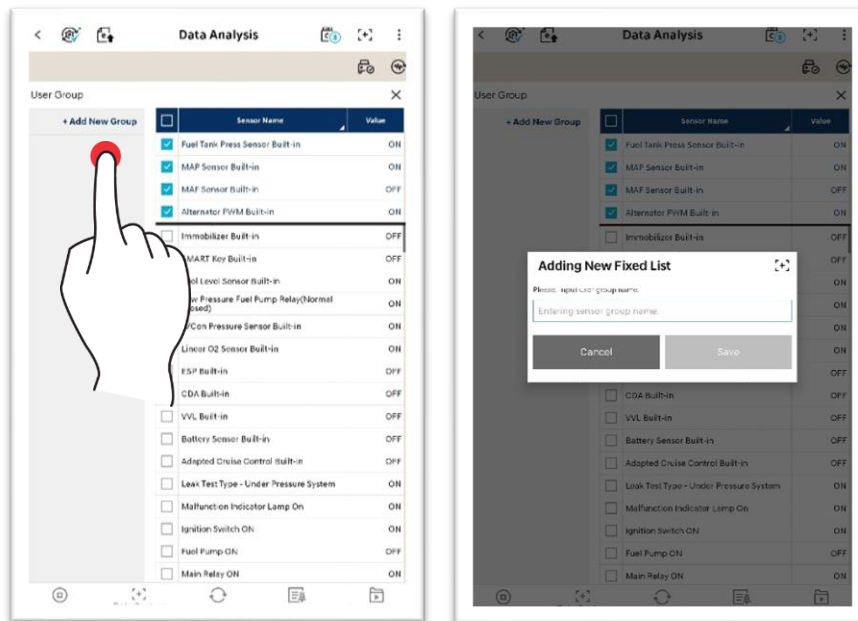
Data Analysis

User Group

+ Add New Group

| | Sensor Name | Value |
|---|---|---|
| ☑ | Fuel Tank Press Sensor Built-in | ON |
| ☑ | MAP Sensor Built-in | ON |
| ☑ | MAF Sensor Built-in | OFF |
| ☑ | Alternator PWM Built-in | ON |
| ☐ | Immobilizer Built-in | OFF |
| ☐ | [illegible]MART Key Built-in | OFF |
| ☐ | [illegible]el Level Sensor Built-in | ON |
| ☐ | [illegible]w Pressure Fuel Pump Relay(Normal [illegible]osed) | ON |
| ☐ | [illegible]/Con Pressure Sensor Built-in | ON |
| ☐ | Linear O2 Sensor Built-in | ON |
| ☐ | ESP Built-in | OFF |
| ☐ | CDA Built-in | OFF |
| ☐ | VVL Built-in | OFF |
| ☐ | Battery Sensor Built-in | OFF |
| ☐ | Adapted Cruise Control Built-in | OFF |
| ☐ | Leak Test Type - Under Pressure System | ON |
| ☐ | Malfunction Indicator Lamp On | ON |
| ☐ | Ignition Switch ON | ON |
| ☐ | Fuel Pump ON | OFF |
| ☐ | Main Relay ON | ON |

Data Analysis

User Group

+ Add New Group

| | Sensor Name | Value |
|---|---|---|
| ☑ | Fuel Tank Press Sensor Built-in | ON |
| ☑ | MAP Sensor Built-in | ON |
| ☑ | MAF Sensor Built-in | OFF |
| ☑ | Alternator PWM Built-in | ON |
| ☐ | Immobilizer Built-in | OFF |
| ☐ | CDA Built-in | OFF |
| ☐ | VVL Built-in | OFF |
| ☐ | Battery Sensor Built-in | OFF |
| ☐ | Adapted Cruise Control Built-in | OFF |
| ☐ | Leak Test Type - Under Pressure System | ON |
| ☐ | Malfunction Indicator Lamp On | ON |
| ☐ | Ignition Switch ON | ON |
| ☐ | Fuel Pump ON | OFF |
| ☐ | Main Relay ON | ON |

Adding New Fixed List

Please, input the group name.

Entering sensor group name.

Cancel

Save